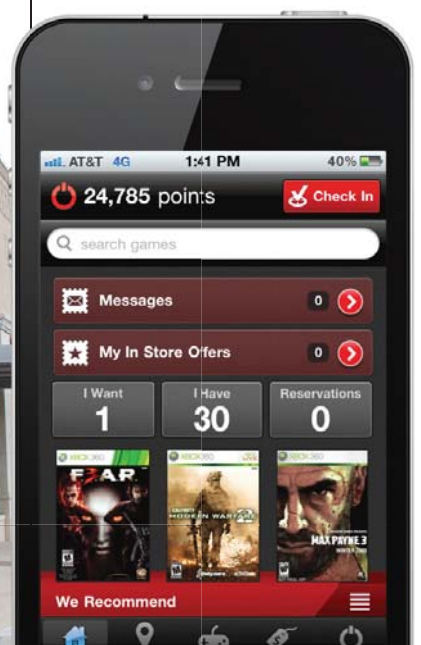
AT&T 4G 1:41 PM 40%

24,785 points

Check In

search games

Messages 0

My In Store Offers 0

I Want 1

I Have 30

Reservations 0

XBOX 360 F.3.A.R.

XBOX 360 CALL OF DUTY MODERN WARFARE 2

XBOX 360 MAX PAYNE 3

We Recommend